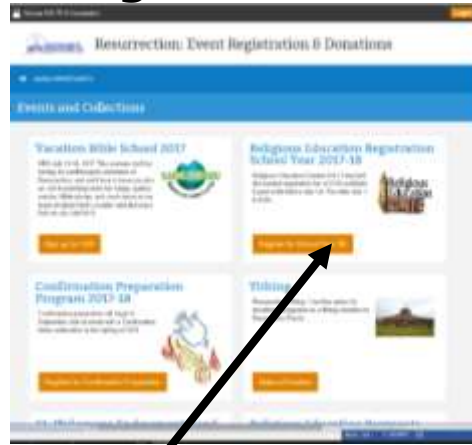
Resurrection: Event Registration & Donations

Events and Collections

Vacation Bible School 2017

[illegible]

Religious Education Registration School Year 2017-18

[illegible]

Religious Education

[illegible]

Confirmation Preparation Program 2017-18

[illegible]

Register for Confirmation Preparation

Tithing

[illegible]

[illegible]